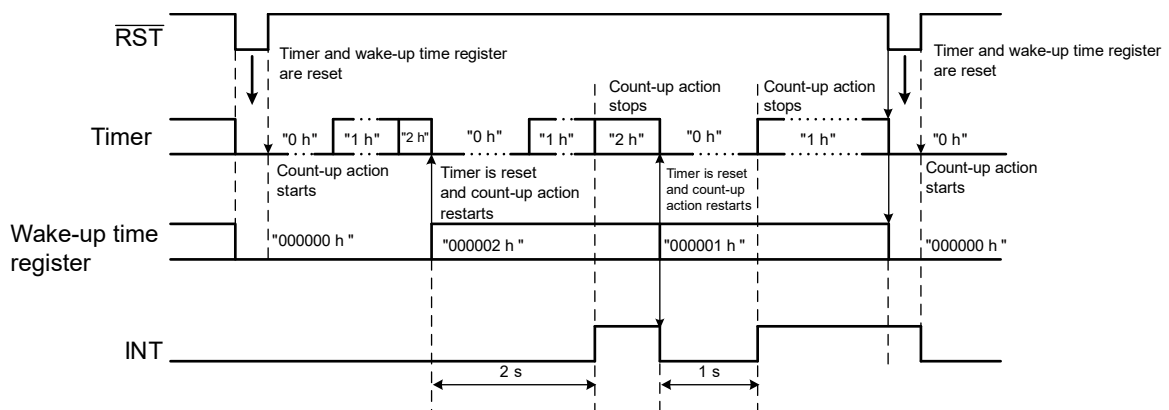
$\overline{RST}$

Timer and wake-up time register are reset

Count-up action stops

Count-up action stops

Timer and wake-up time register are reset

Timer

"0 h"

"1 h"

"2 h"

"0 h"

"1 h"

"2 h"

"0 h"

"1 h"

"0 h"

Count-up action starts

Timer is reset and count-up action restarts

Timer is reset and count-up action restarts

Count-up action starts

Wake-up time register

"000000 h "

"000002 h "

"000001 h "

"000000 h "

INT

2 s

1 s